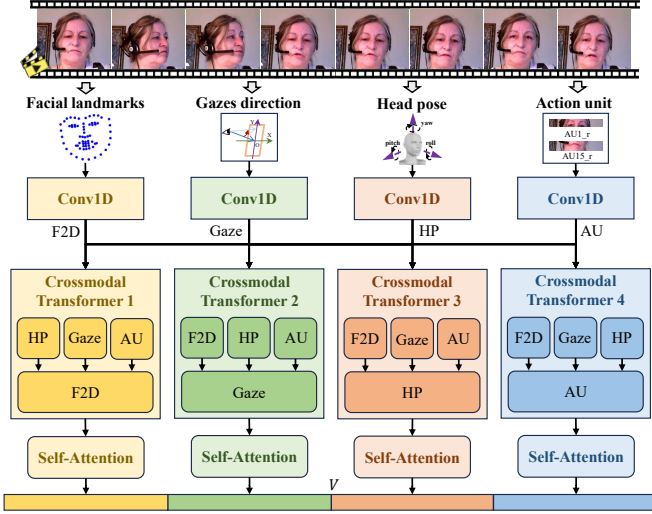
Facial landmarks

Gazes direction

Head pose

Action unit

yaw

pitch

roll

AU1_r

AU15_r

Conv1D

Conv1D

Conv1D

Conv1D

F2D

Gaze

HP

AU

Crossmodal Transformer 1

HP

Gaze

AU

F2D

Crossmodal Transformer 2

F2D

HP

AU

Gaze

Crossmodal Transformer 3

F2D

Gaze

AU

HP

Crossmodal Transformer 4

F2D

Gaze

HP

AU

Self-Attention

Self-Attention

Self-Attention

Self-Attention

$V$